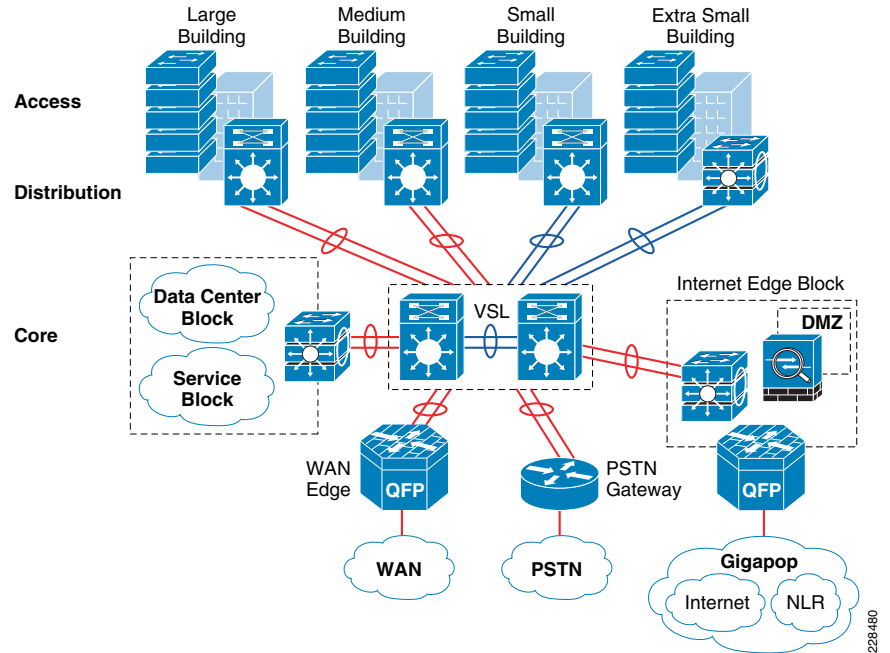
Large Building

Medium Building

Small Building

Extra Small Building

Access

Distribution

Data Center Block

Service Block

Core

VSL

Internet Edge Block

DMZ

WAN Edge

QFP

PSTN Gateway

QFP

WAN

PSTN

Gigapop

Internet

NLR

228480